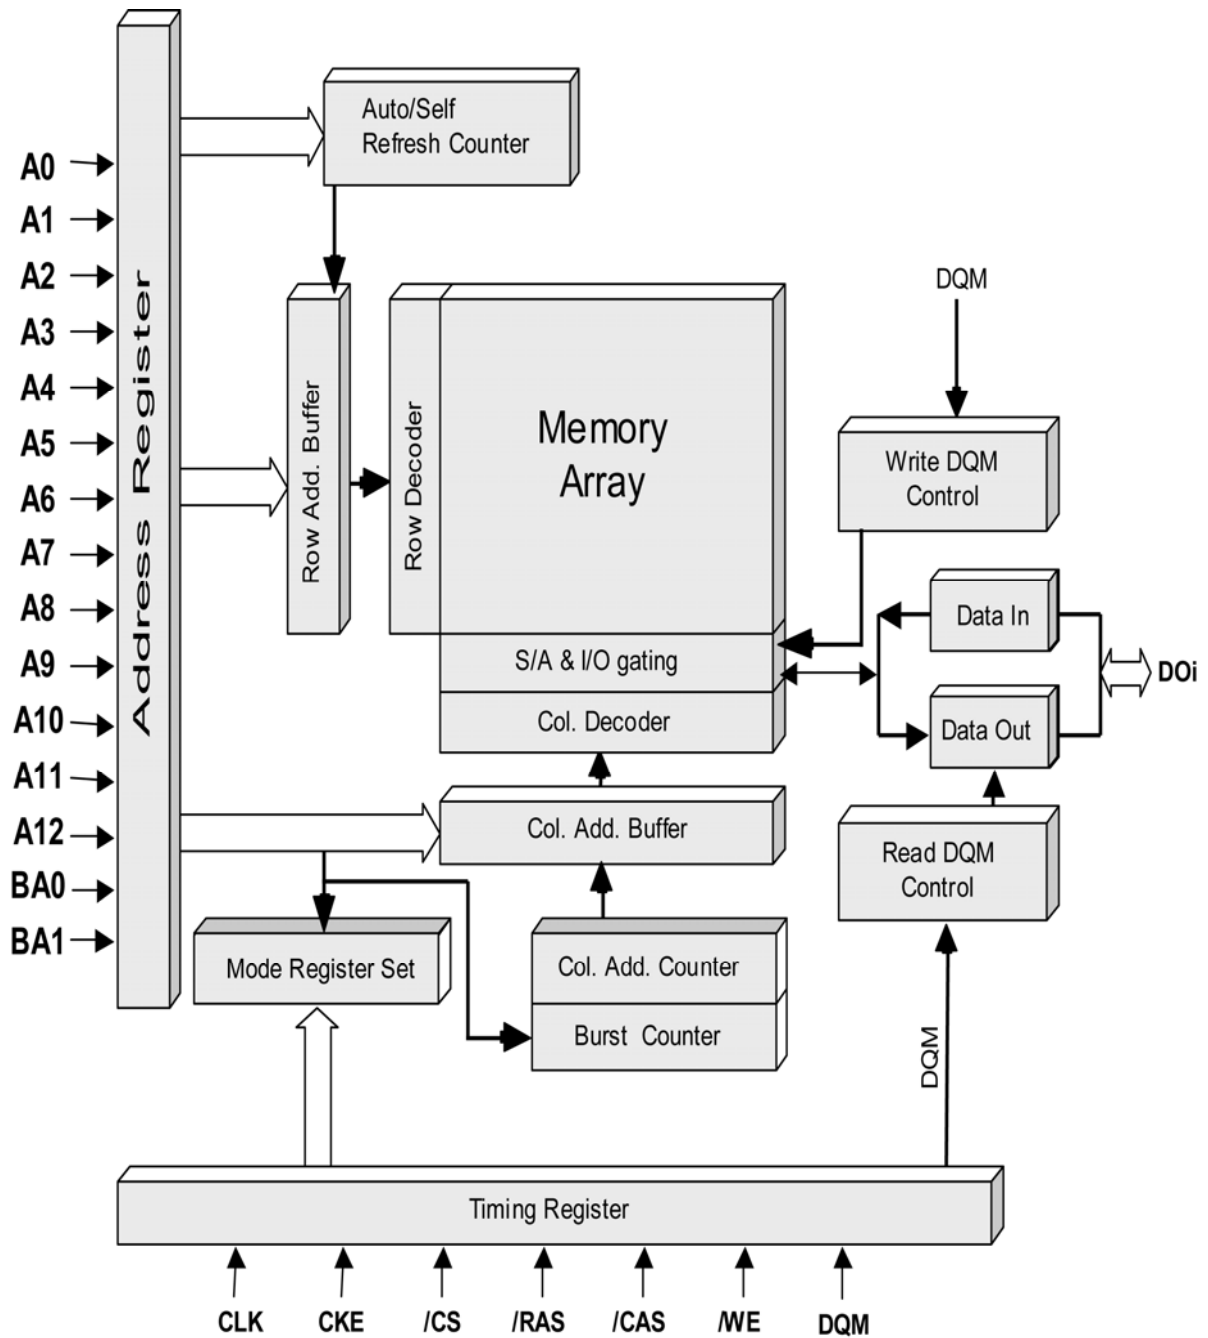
A0
A1
A2
A3
A4
A5
A6
A7
A8
A9
A10
A11
A12
BA0
BA1

Address Register

Auto/Self Refresh Counter

Row Add. Buffer

Row Decoder

Memory Array

DQM

Write DQM Control

S/A & I/O gating

Col. Decoder

Data In

Data Out

DOi

Col. Add. Buffer

Read DQM Control

Mode Register Set

Col. Add. Counter

Burst Counter

DQM

Timing Register

CLK
CKE
/CS
/RAS
/CAS
/WE
DQM